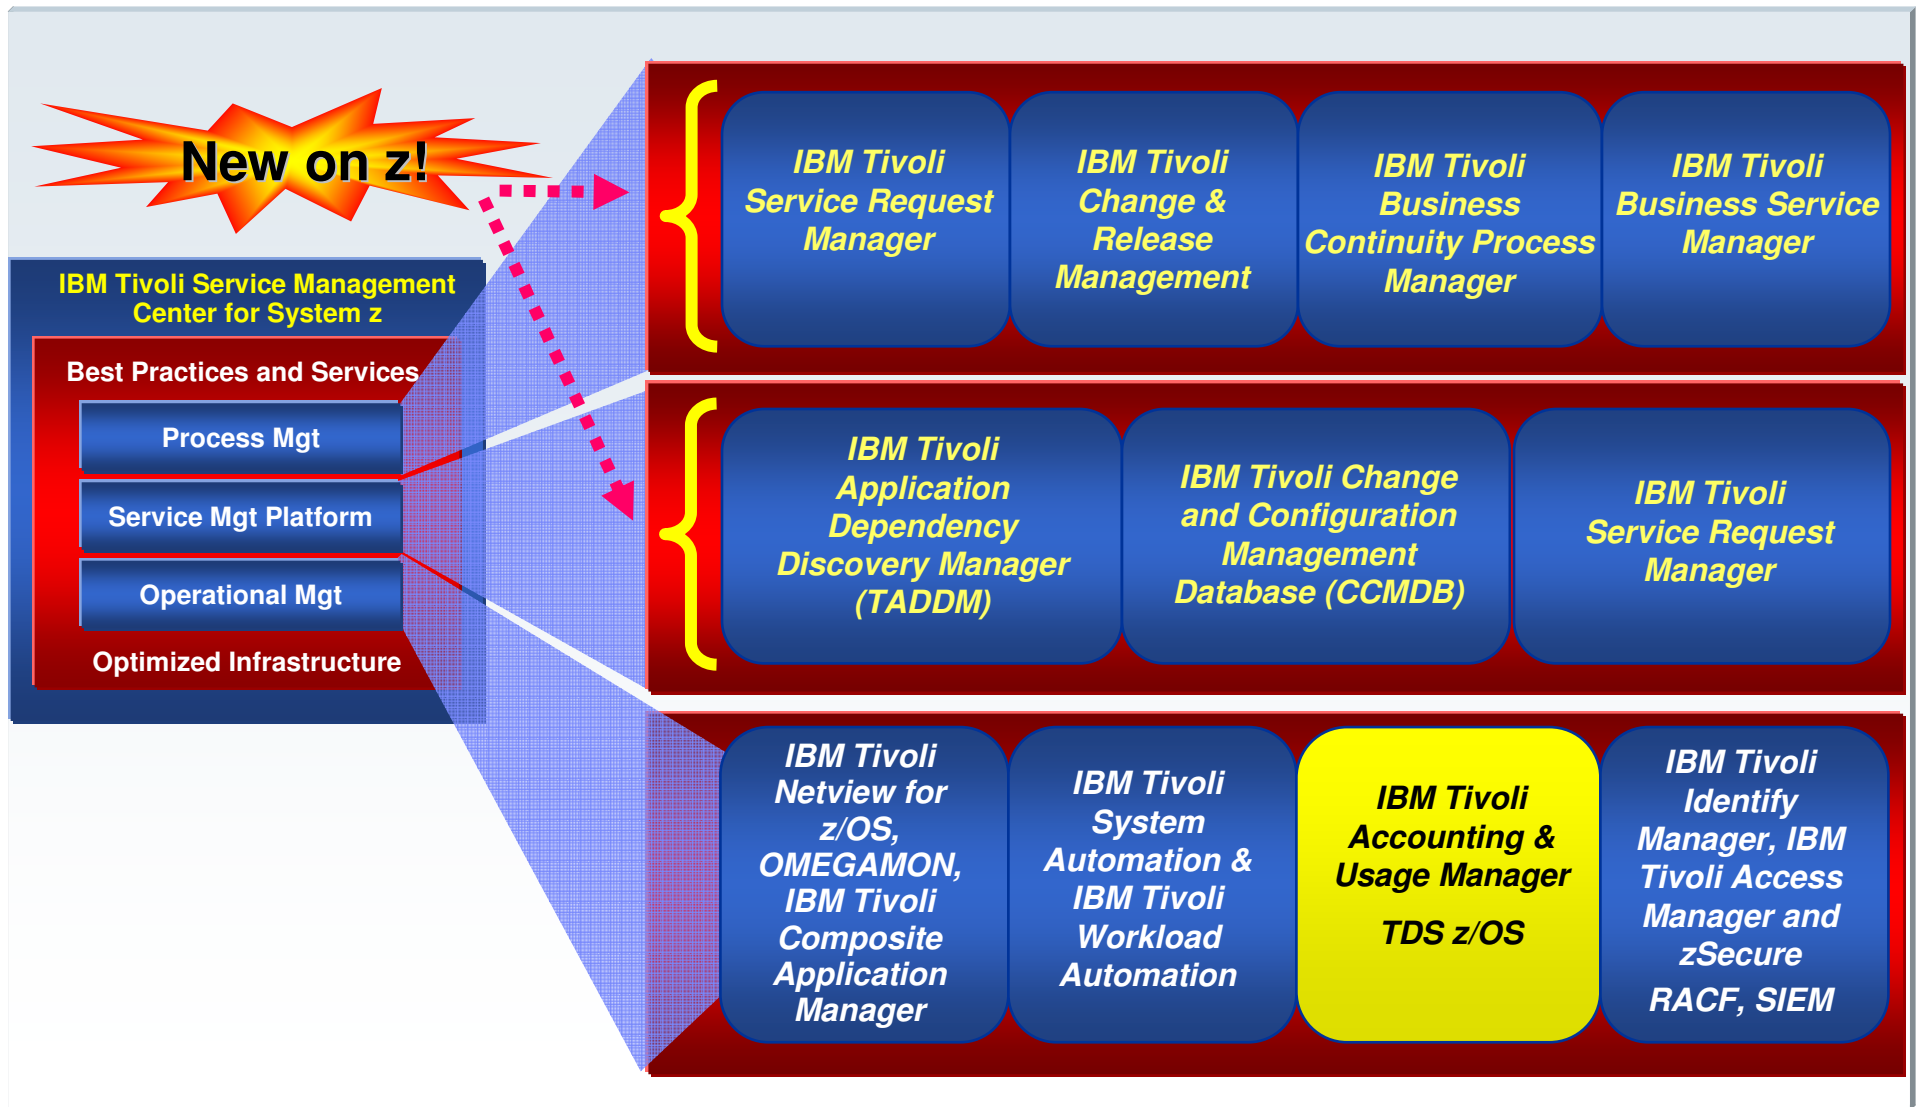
New on z!

IBM Tivoli Service Management Center for System z

Best Practices and Services

Process Mgt

Service Mgt Platform

Operational Mgt

Optimized Infrastructure

IBM Tivoli Service Request Manager

IBM Tivoli Change & Release Management

IBM Tivoli Business Continuity Process Manager

IBM Tivoli Business Service Manager

IBM Tivoli Application Dependency Discovery Manager (TADDM)

IBM Tivoli Change and Configuration Management Database (CCMDB)

IBM Tivoli Service Request Manager

IBM Tivoli Netview for z/OS, OMEGAMON, IBM Tivoli Composite Application Manager

IBM Tivoli System Automation & IBM Tivoli Workload Automation

IBM Tivoli Accounting & Usage Manager

TDS z/OS

IBM Tivoli Identify Manager, IBM Tivoli Access Manager and zSecure

RACF, SIEM